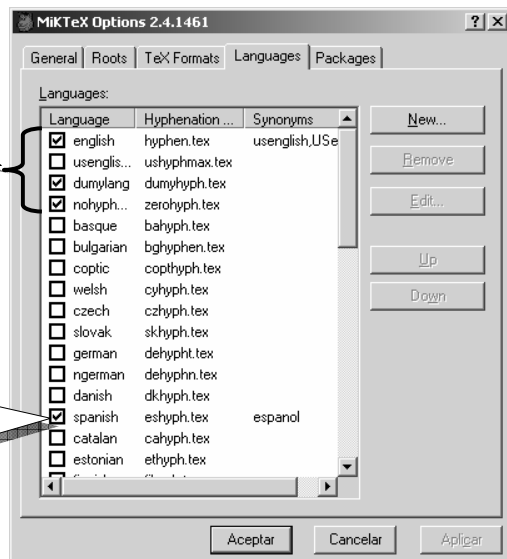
MiKTeX Options 2.4.1461

? X

General | Roots | TeX Formats | Languages | Packages

Languages:

| Language | Hyphenation ... | Synonyms |
|---|---|---|
| ☑ english | hyphen.tex | usenglish,USe |
| ☐ usenglis... | ushyphmax.tex | |
| ☑ dumylang | dumyhyph.tex | |
| ☑ nohyph... | zerohyph.tex | |
| ☐ basque | bahyph.tex | |
| ☐ bulgarian | bghyphen.tex | |
| ☐ coptic | copthyph.tex | |
| ☐ welsh | cyhyph.tex | |
| ☐ czech | czhyph.tex | |
| ☐ slovak | skhyph.tex | |
| ☐ german | dehypht.tex | |
| ☐ ngerman | dehyphn.tex | |
| ☐ danish | dkhyph.tex | |
| ☑ spanish | eshyph.tex | espanol |
| ☐ catalan | cahyph.tex | |
| ☐ estonian | ethyph.tex | |

New...

Remove

Edit...

Up

Down

Aceptar

Cancelar

Aplicar